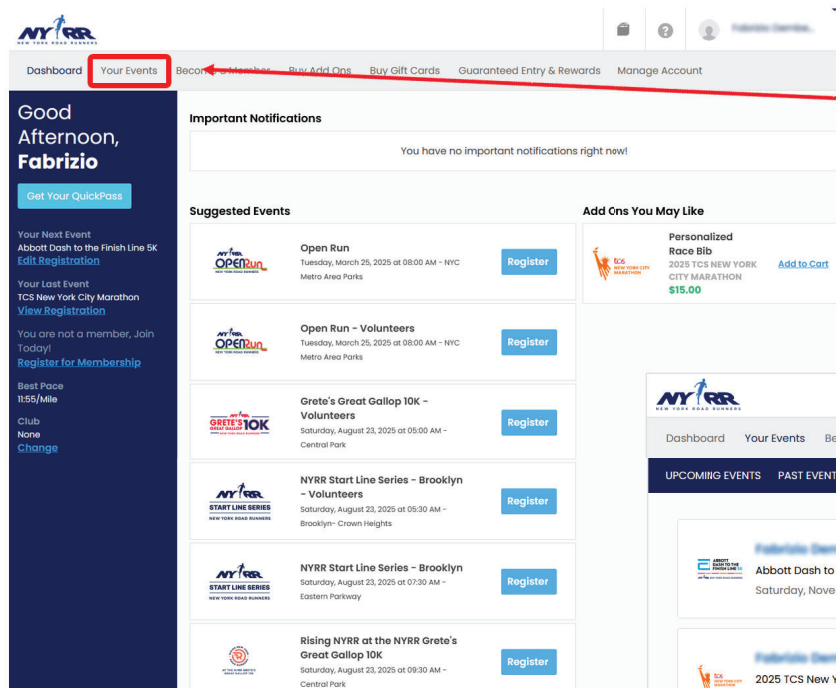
NYRR NEW YORK ROAD RUNNERS

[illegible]

Dashboard Your Events Become a Member Buy Add Ons Buy Gift Cards Guaranteed Entry & Rewards Manage Account

Good Afternoon, Fabrizio

Get Your QuickPass

Your Next Event
Abbott Dash to the Finish Line 5K
Edit Registration

Your Last Event
TCS New York City Marathon
View Registration

You are not a member, Join Today!
Register for Membership

Best Pace
11:55/Mile

Club
None
Change

Important Notifications

You have no important notifications right now!

Suggested Events

OPENRun NEW YORK ROAD RUNNERS
Open Run
Tuesday, March 25, 2025 at 08:00 AM - NYC Metro Area Parks
Register

OPENRun NEW YORK ROAD RUNNERS
Open Run - Volunteers
Tuesday, March 25, 2025 at 08:00 AM - NYC Metro Area Parks
Register

GRETE'S GREAT GALLOP 10K
Grete's Great Gallop 10K - Volunteers
Saturday, August 23, 2025 at 05:00 AM - Central Park
Register

NYRR START LINE SERIES NEW YORK ROAD RUNNERS
NYRR Start Line Series - Brooklyn - Volunteers
Saturday, August 23, 2025 at 05:30 AM - Brooklyn- Crown Heights
Register

NYRR START LINE SERIES NEW YORK ROAD RUNNERS
NYRR Start Line Series - Brooklyn
Saturday, August 23, 2025 at 07:30 AM - Eastern Parkway
Register

Rising NYRR at the NYRR Grete's Great Gallop 10K
Saturday, August 23, 2025 at 09:30 AM - Central Park
Register

Add Ons You May Like

TCS NEW YORK CITY MARATHON
Personalized Race Bib
2025 TCS NEW YORK CITY MARATHON
$15.00
Add to Cart

NYRR NEW YORK ROAD RUNNERS

Dashboard Your Events Be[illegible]

UPCOMING EVENTS PAST EVENT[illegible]

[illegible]
ABBOTT DASH TO THE FINISH LINE 5K
Abbott Dash to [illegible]
Saturday, Nove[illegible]

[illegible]
TCS NEW YORK CITY MARATHON
2025 TCS New Y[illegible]